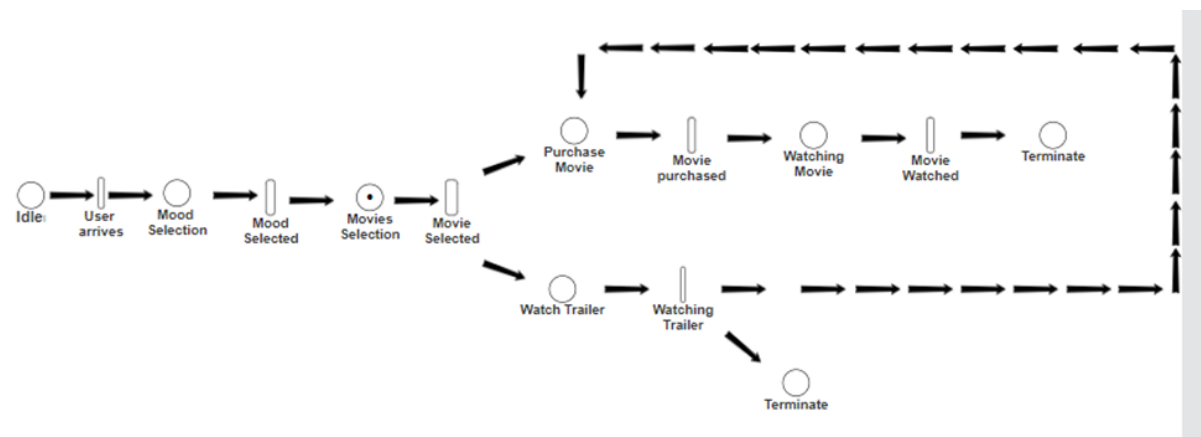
Idle

User arrives

Mood Selection

Mood Selected

Movies Selection

Movie Selected

Purchase Movie

Movie purchased

Watching Movie

Movie Watched

Terminate

Watch Trailer

Watching Trailer

Terminate